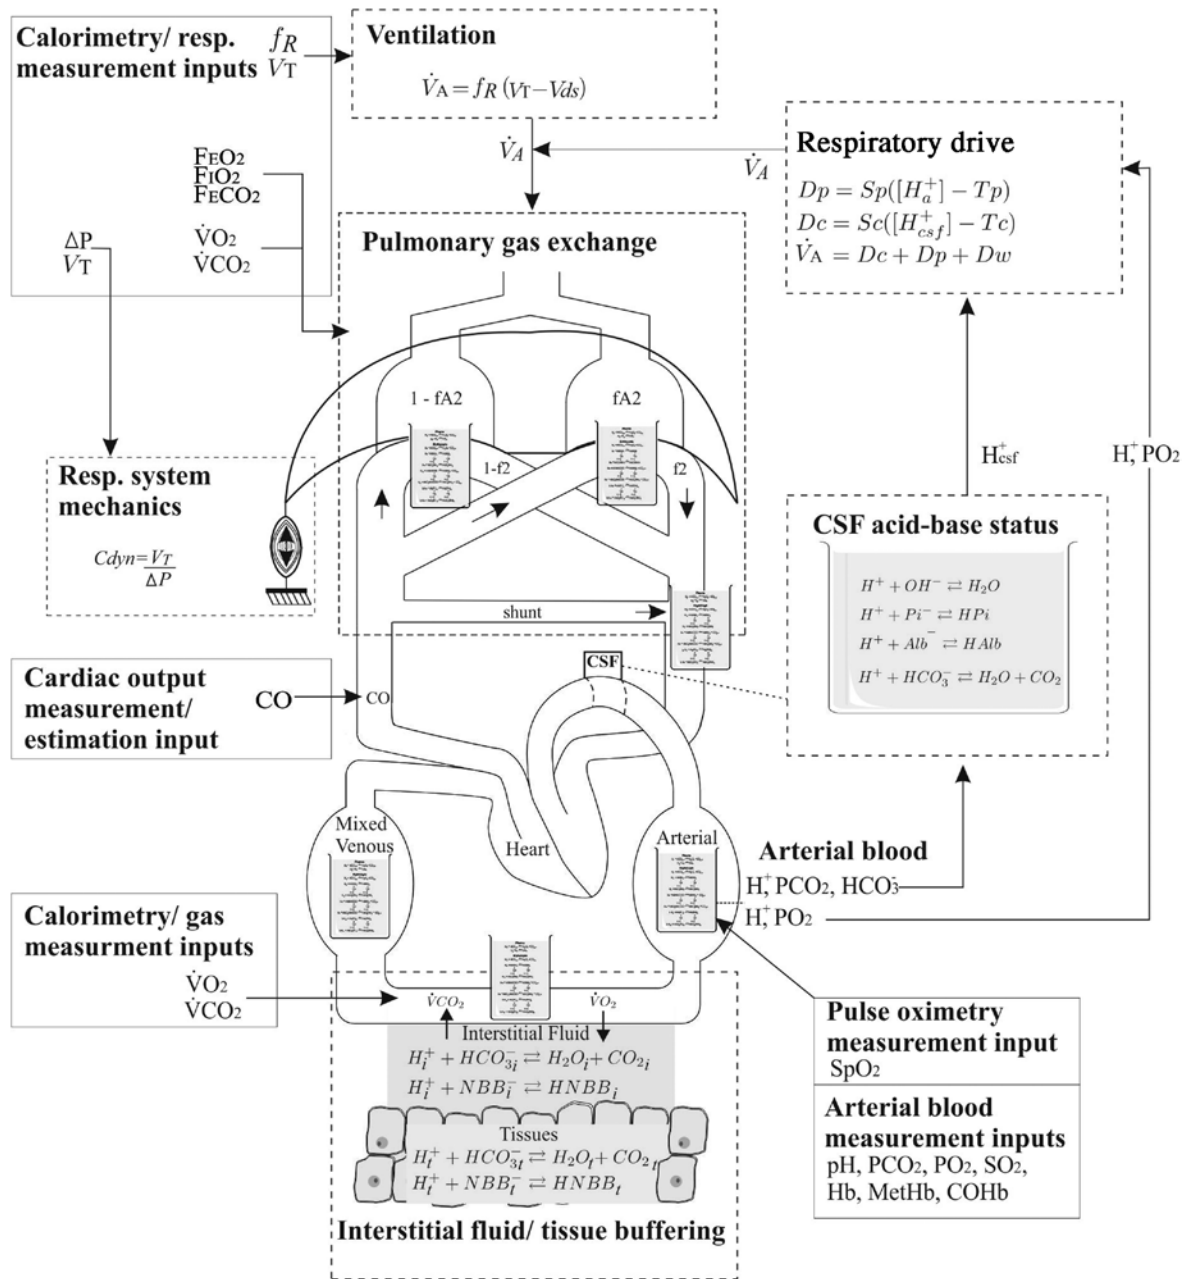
Calorimetry/ resp. measurement inputs $f_R$ $V_T$

Ventilation

$\dot{V}_A = f_R(V_T - Vds)$

$\dot{V}_A$

$F_EO_2$
$F_IO_2$
$F_ECO_2$

$\Delta P$
$V_T$

$\dot{V}O_2$
$\dot{V}CO_2$

Respiratory drive

$\dot{V}_A$

$Dp = Sp([H_a^+] - Tp)$
$Dc = Sc([H_{csf}^+] - Tc)$
$\dot{V}_A = Dc + Dp + Dw$

Pulmonary gas exchange

1 - fA2

fA2

1-f2

f2

Resp. system mechanics

$Cdyn = \frac{V_T}{\Delta P}$

$H^+_{csf}$

$H^+$, $PO_2$

CSF acid-base status

$H^+ + OH^- \rightleftarrows H_2O$
$H^+ + Pi^- \rightleftarrows HPi$
$H^+ + Alb^- \rightleftarrows HAlb$
$H^+ + HCO_3^- \rightleftarrows H_2O + CO_2$

shunt

CSF

Cardiac output measurement/ estimation input

CO

CO

Mixed Venous

Heart

Arterial

Arterial blood

$H^+$, $PCO_2$, $HCO_3^-$

$H^+$, $PO_2$

Calorimetry/ gas measurement inputs

$\dot{V}O_2$
$\dot{V}CO_2$

$\dot{V}CO_2$

$\dot{V}O_2$

Interstitial Fluid

$H_i^+ + HCO_{3i}^- \rightleftarrows H_2O_i + CO_{2i}$
$H_i^+ + NBB_i^- \rightleftarrows HNBB_i$

Tissues

$H_t^+ + HCO_{3t}^- \rightleftarrows H_2O_t + CO_{2t}$
$H_t^+ + NBB_t^- \rightleftarrows HNBB_t$

Interstitial fluid/ tissue buffering

Pulse oximetry measurement input
$SpO_2$

Arterial blood measurement inputs
pH, $PCO_2$, $PO_2$, $SO_2$, Hb, MetHb, COHb